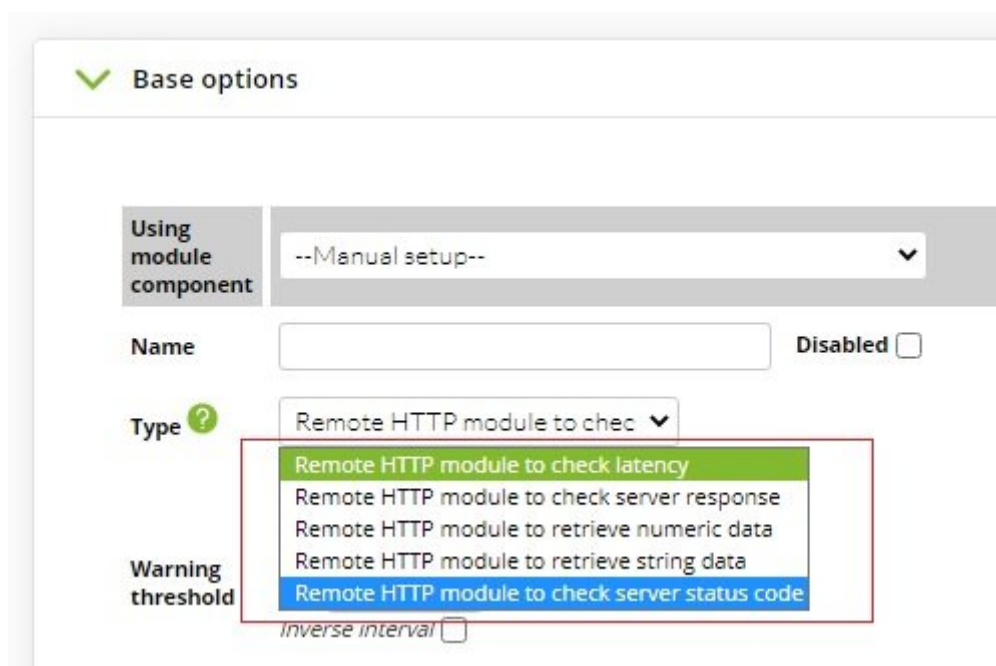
Base options

Using module component
--Manual setup--

Name

Disabled

Type
Remote HTTP module to chec

Remote HTTP module to check latency
Remote HTTP module to check server response
Remote HTTP module to retrieve numeric data
Remote HTTP module to retrieve string data
Remote HTTP module to check server status code

Warning threshold

Inverse interval